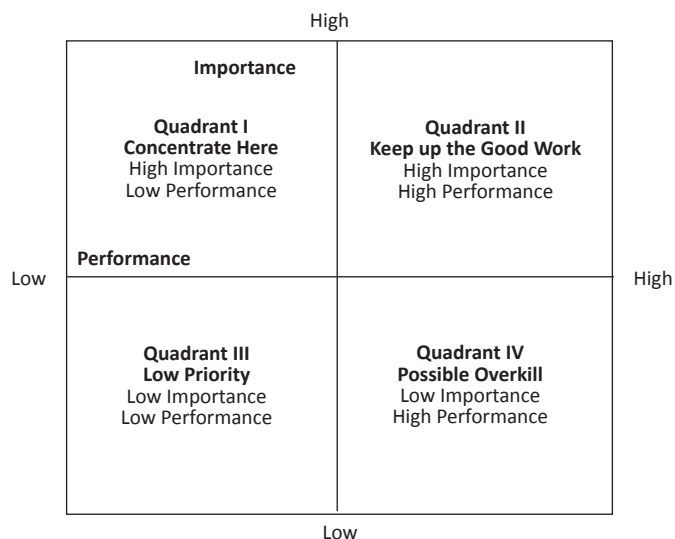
High

Importance

Quadrant I
Concentrate Here
High Importance
Low Performance

Quadrant II
Keep up the Good Work
High Importance
High Performance

Performance

Low

High

Quadrant III
Low Priority
Low Importance
Low Performance

Quadrant IV
Possible Overkill
Low Importance
High Performance

Low